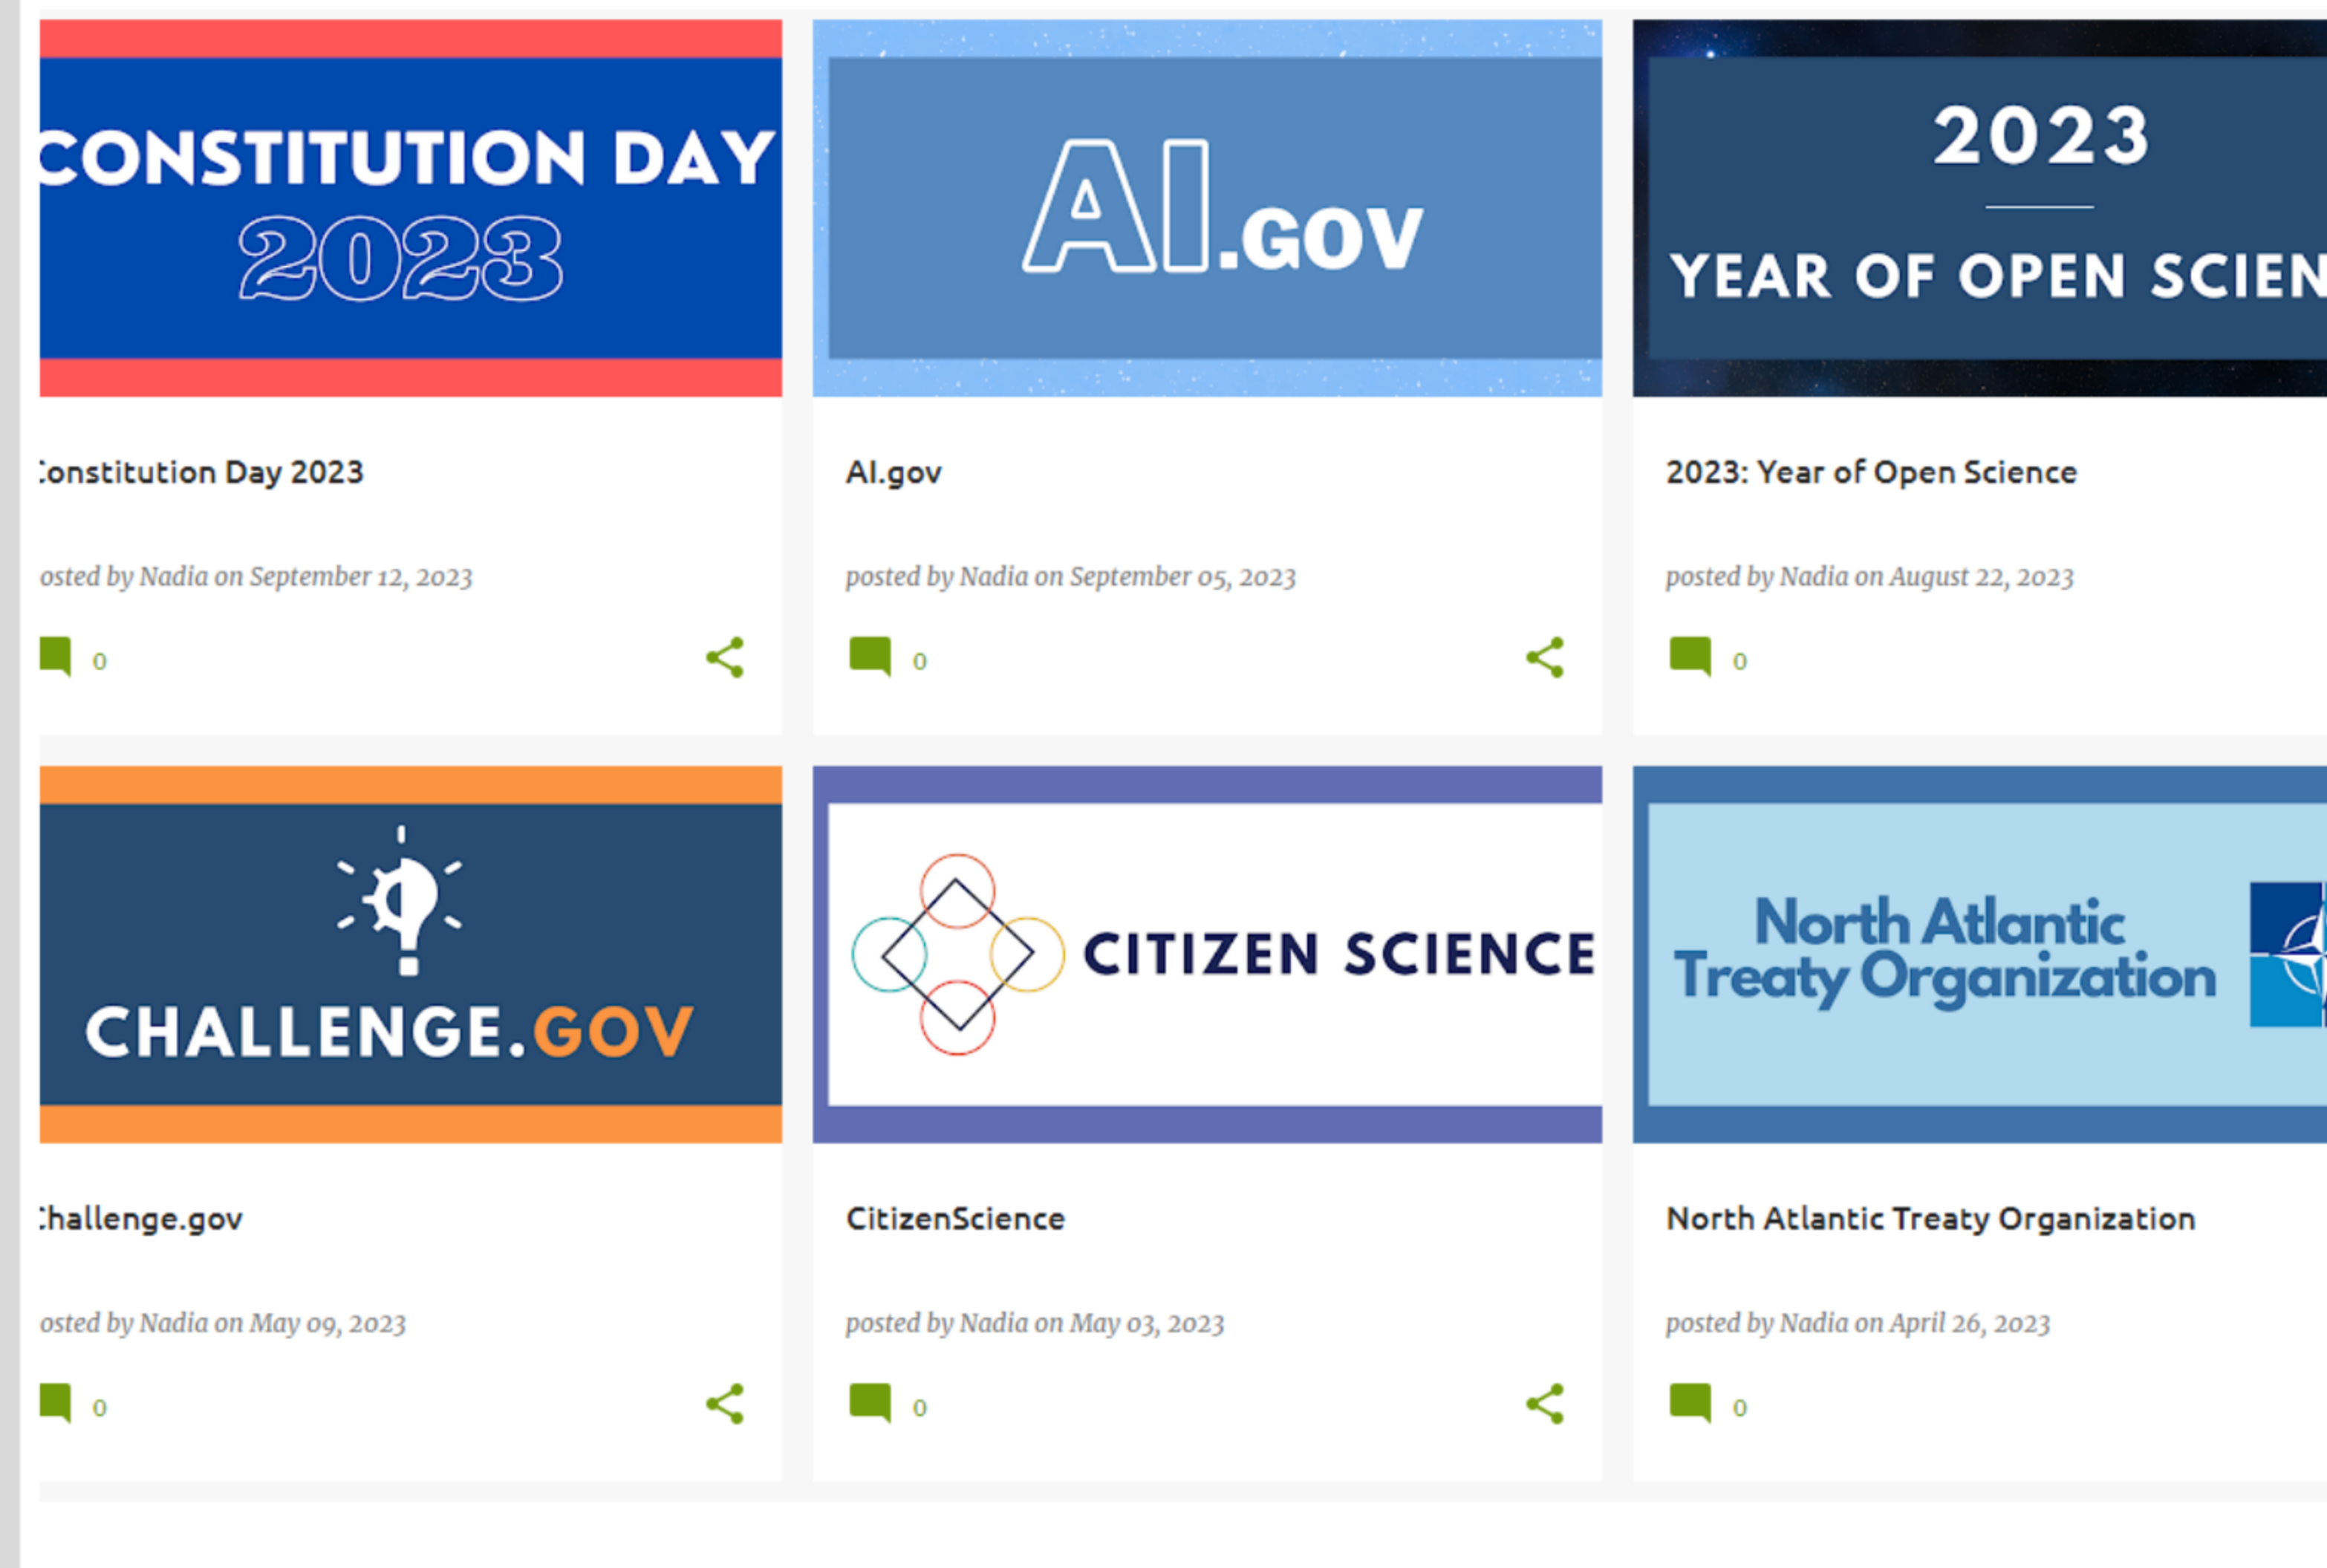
CONSTITUTION DAY 2023

Constitution Day 2023

osted by Nadia on September 12, 2023

0

AI.GOV

AI.gov

posted by Nadia on September 05, 2023

0

2023

YEAR OF OPEN SCIEN

2023: Year of Open Science

posted by Nadia on August 22, 2023

0

CHALLENGE.GOV

:hallenge.gov

osted by Nadia on May 09, 2023

0

CITIZEN SCIENCE

CitizenScience

posted by Nadia on May 03, 2023

0

North Atlantic Treaty Organization

North Atlantic Treaty Organization

posted by Nadia on April 26, 2023

0